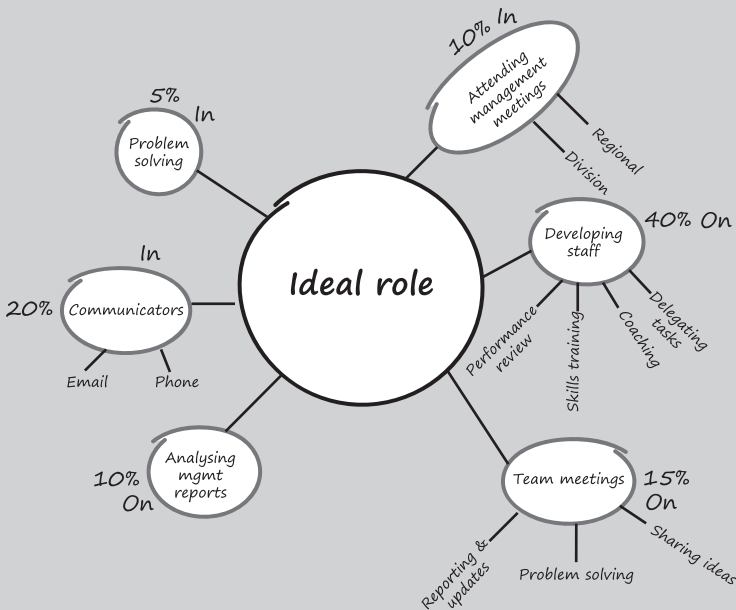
Ideal role

5% In
Problem solving

10% In
Attending management meetings
Regional
Division

Developing staff
40% On
Performance review
Skills training
Coaching
Delegating tasks

In
20% Communicators
Email
Phone

Analysing mgmt reports
10% On

Team meetings
15% On
Reporting & updates
Problem solving
Sharing ideas